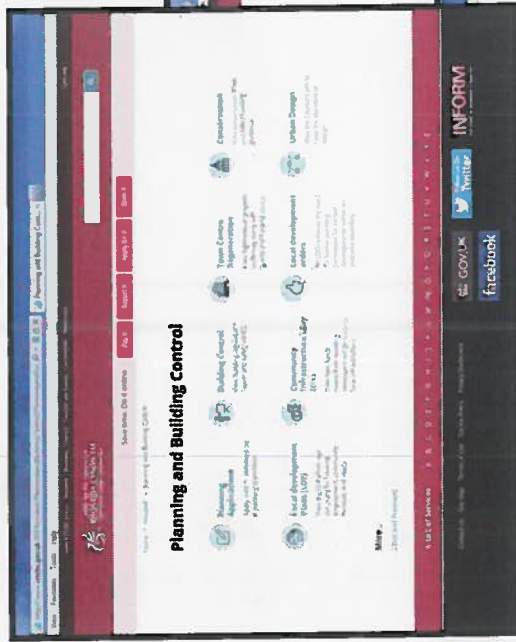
Planning and Building Control

Planning Applications

Building Control

Town Centre Regeneration

Conservation

Local development Plans (LDP)

Community Infrastructure Levy (CIL)

Local development orders

Urban Design

Save time. Do it online

Pay it

Report it

Apply for it

Book it

More

GOV.UK

Twitter

facebook

INFORM

A to Z of Services